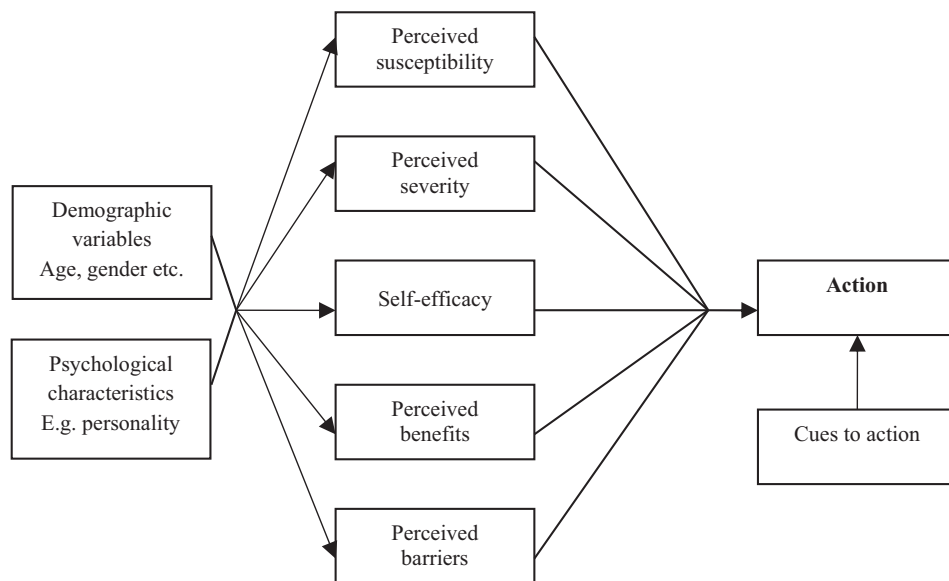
Demographic variables
Age, gender etc.

Psychological characteristics
E.g. personality

Perceived susceptibility

Perceived severity

Self-efficacy

Perceived benefits

Perceived barriers

**Action**

Cues to action